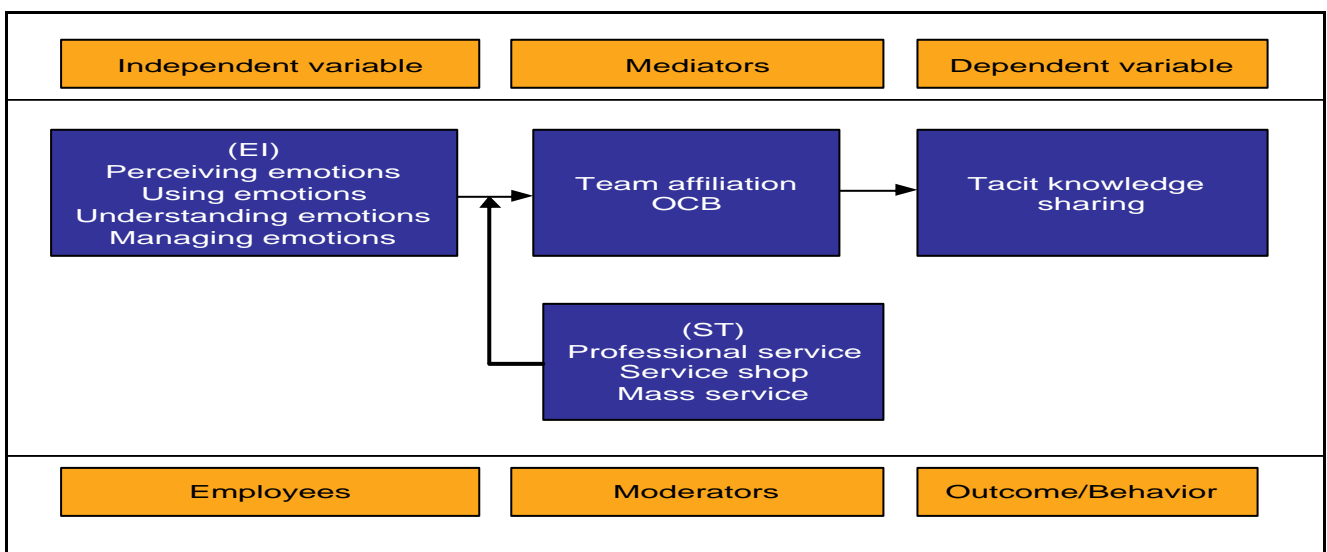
Independent variable

Mediators

Dependent variable

(EI)
Perceiving emotions
Using emotions
Understanding emotions
Managing emotions

Team affiliation
OCB

Tacit knowledge sharing

(ST)
Professional service
Service shop
Mass service

Employees

Moderators

Outcome/Behavior